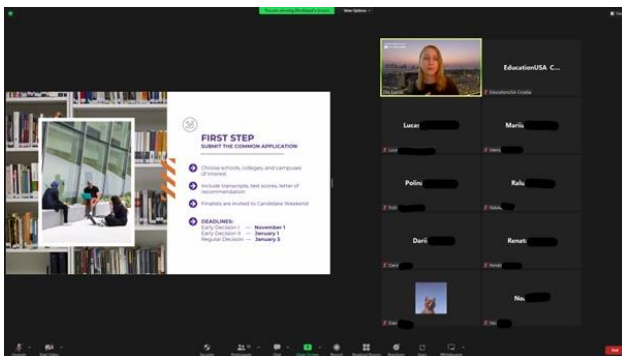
You are viewing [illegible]'s screen
View Options

FIRST STEP
SUBMIT THE COMMON APPLICATION

Choose schools, colleges, and campuses of interest

Include transcripts, test scores, letter of recommendation

Finalists are invited to Candidate Weekend

DEADLINES:
Early Decision I — November 1
Early Decision II — January 1
Regular Decision — January 5

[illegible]
EducationUSA C...
EducationUSA Croatia
Luca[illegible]
Mariu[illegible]
Polin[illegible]
Ralu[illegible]
Dari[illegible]
Renat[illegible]
No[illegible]

Unmute
Start Video
Security
Participants
Chat
Share Screen
Record
Breakout Rooms
Reactions
Apps
Whiteboards
End